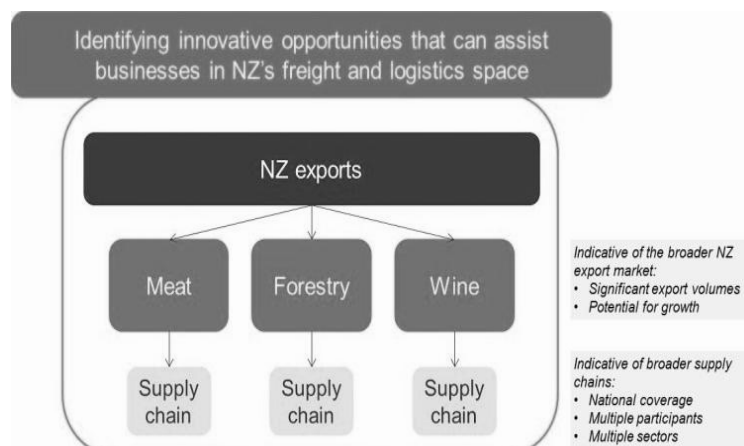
Identifying innovative opportunities that can assist businesses in NZ's freight and logistics space

NZ exports

Meat

Forestry

Wine

Supply chain

Supply chain

Supply chain

Indicative of the broader NZ export market:
• Significant export volumes
• Potential for growth

Indicative of broader supply chains:
• National coverage
• Multiple participants
• Multiple sectors